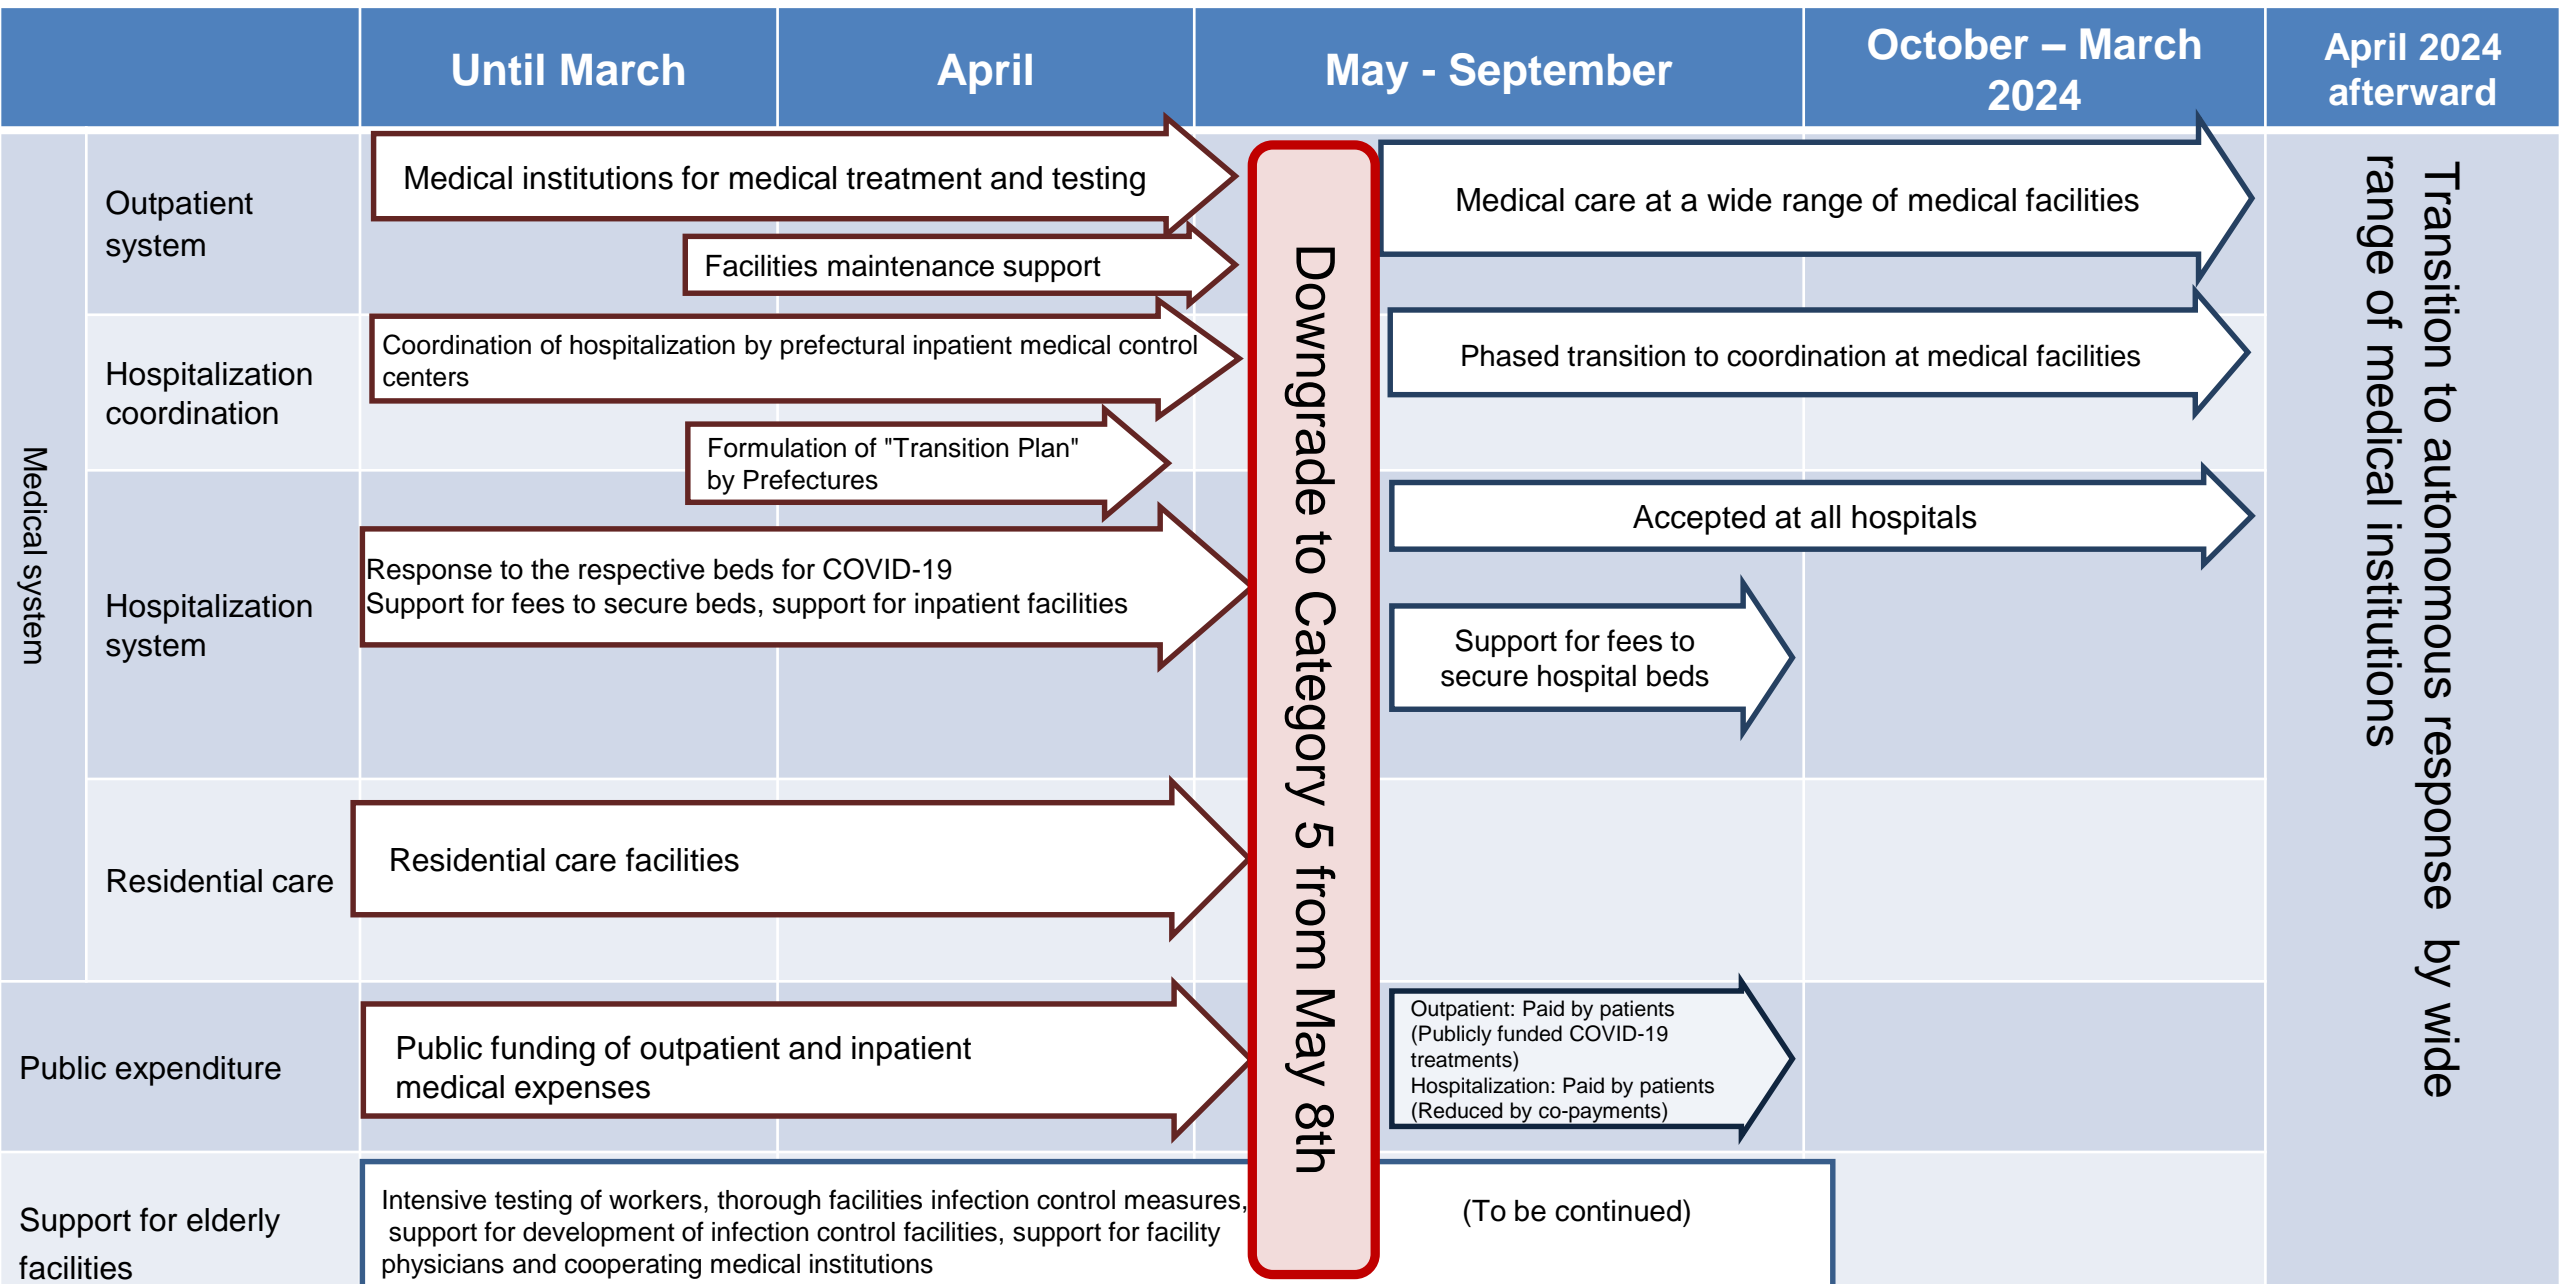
| | Until March | April | May - September | October – March 2024 | April 2024 afterward |
|---|---|---|---|---|---|

Medical system

Outpatient system

Medical institutions for medical treatment and testing

Facilities maintenance support

Hospitalization coordination

Coordination of hospitalization by prefectural inpatient medical control centers

Formulation of "Transition Plan" by Prefectures

Hospitalization system

Response to the respective beds for COVID-19
Support for fees to secure beds, support for inpatient facilities

Residential care

Residential care facilities

Public expenditure

Public funding of outpatient and inpatient medical expenses

Support for elderly facilities

Intensive testing of workers, thorough facilities infection control measures, support for development of infection control facilities, support for facility physicians and cooperating medical institutions

Downgrade to Category 5 from May 8th

Medical care at a wide range of medical facilities

Phased transition to coordination at medical facilities

Accepted at all hospitals

Support for fees to secure hospital beds

Outpatient: Paid by patients (Publicly funded COVID-19 treatments)
Hospitalization: Paid by patients (Reduced by co-payments)

(To be continued)

Transition to autonomous response by wide range of medical institutions